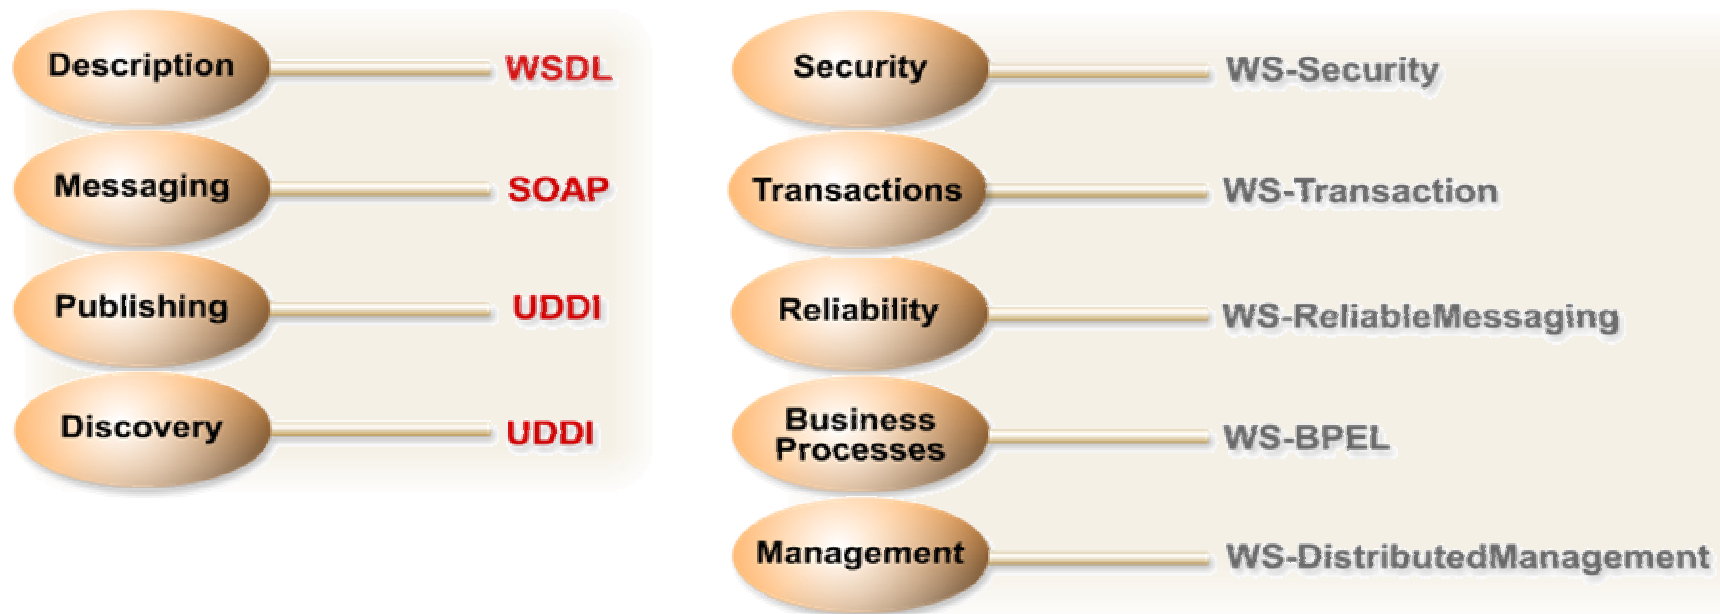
Description WSDL

Messaging SOAP

Publishing UDDI

Discovery UDDI

Security WS-Security

Transactions WS-Transaction

Reliability WS-ReliableMessaging

Business Processes WS-BPEL

Management WS-DistributedManagement